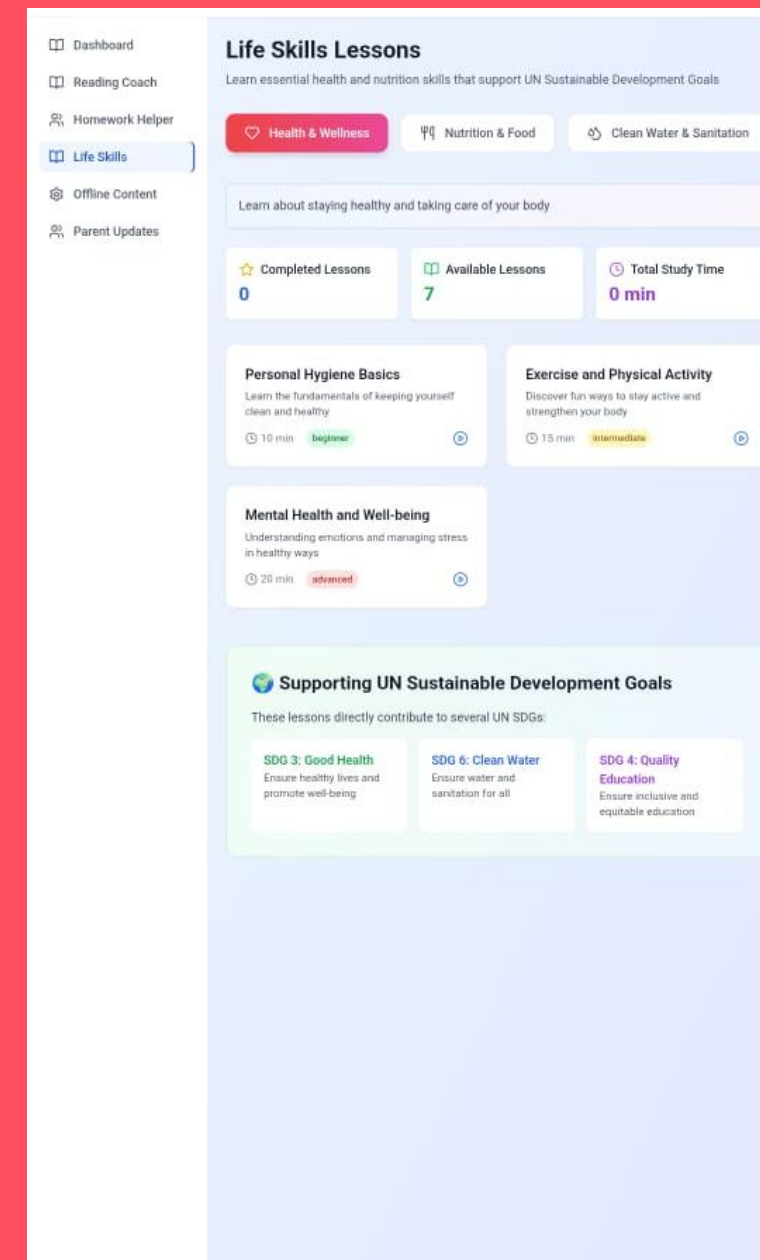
Dashboard
Reading Coach
Homework Helper
Life Skills
Offline Content
Parent Updates

Life Skills Lessons

Learn essential health and nutrition skills that support UN Sustainable Development Goals

Health & Wellness
Nutrition & Food
Clean Water & Sanitation

Learn about staying healthy and taking care of your body

Completed Lessons
0

Available Lessons
7

Total Study Time
0 min

Personal Hygiene Basics
Learn the fundamentals of keeping yourself clean and healthy
10 min beginner

Exercise and Physical Activity
Discover fun ways to stay active and strengthen your body
15 min intermediate

Mental Health and Well-being
Understanding emotions and managing stress in healthy ways
20 min advanced

Supporting UN Sustainable Development Goals

These lessons directly contribute to several UN SDGs:

SDG 3: Good Health
Ensure healthy lives and promote well-being

SDG 6: Clean Water
Ensure water and sanitation for all

SDG 4: Quality Education
Ensure inclusive and equitable education